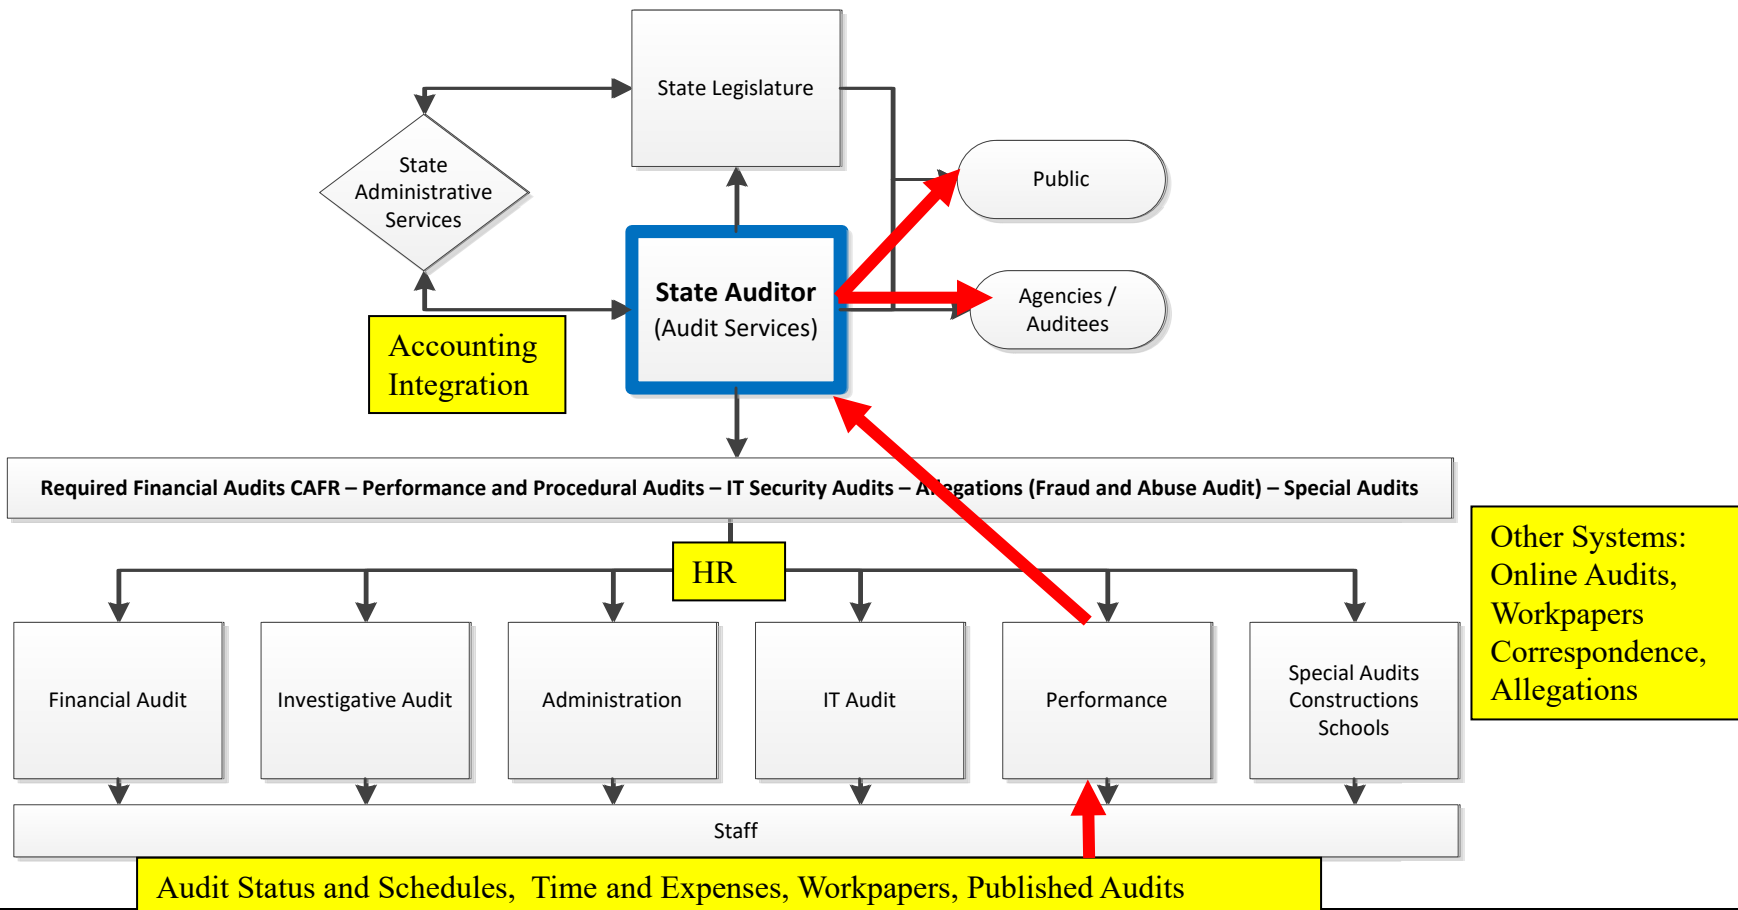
State Legislature

State Administrative Services

Public

State Auditor
(Audit Services)

Agencies / Auditees

Accounting Integration

Required Financial Audits CAFR – Performance and Procedural Audits – IT Security Audits – Allegations (Fraud and Abuse Audit) – Special Audits

HR

Other Systems: Online Audits, Workpapers Correspondence, Allegations

Financial Audit

Investigative Audit

Administration

IT Audit

Performance

Special Audits Constructions Schools

Staff

Audit Status and Schedules, Time and Expenses, Workpapers, Published Audits